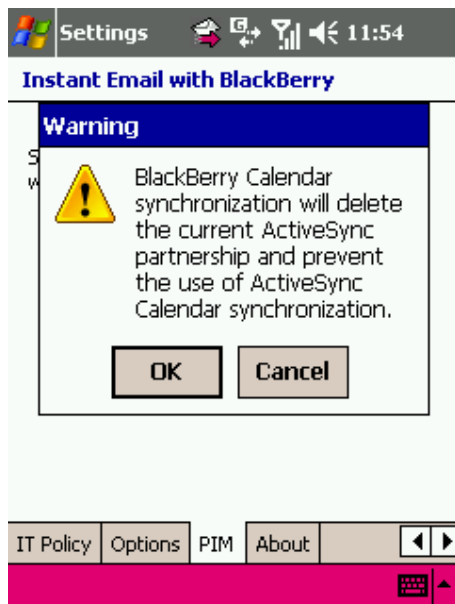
Settings 11:54

Instant Email with BlackBerry

S
w

Warning

BlackBerry Calendar synchronization will delete the current ActiveSync partnership and prevent the use of ActiveSync Calendar synchronization.

OK Cancel

IT Policy | Options | PIM | About